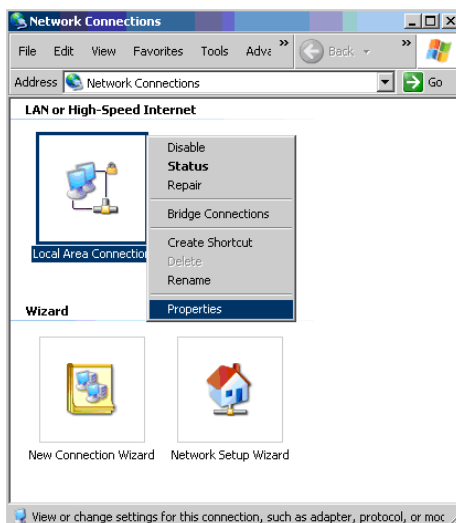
Network Connections

File Edit View Favorites Tools Adva »

Back »

Address Network Connections Go

LAN or High-Speed Internet

Local Area Connection

Disable
Status
Repair
Bridge Connections
Create Shortcut
Delete
Rename
Properties

Wizard

New Connection Wizard

Network Setup Wizard

View or change settings for this connection, such as adapter, protocol, or moc